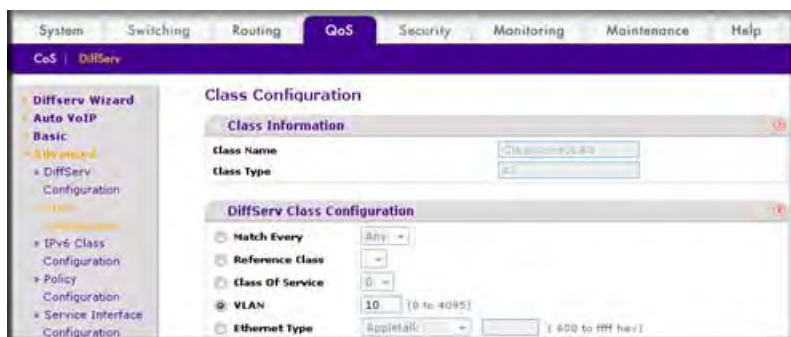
System Switching Routing QoS Security Monitoring Maintenance Help

CoS | DiffServ

Diffserv Wizard
Auto VoIP
Basic
Advanced
» DiffServ Configuration
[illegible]
» IPv6 Class Configuration
» Policy Configuration
» Service Interface Configuration

Class Configuration

Class Information

Class Name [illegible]
Class Type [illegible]

DiffServ Class Configuration

Match Every Any
Reference Class
Class Of Service 0
VLAN 10 (0 to 4095)
Ethernet Type Appletalk ( 600 to ffff hex)